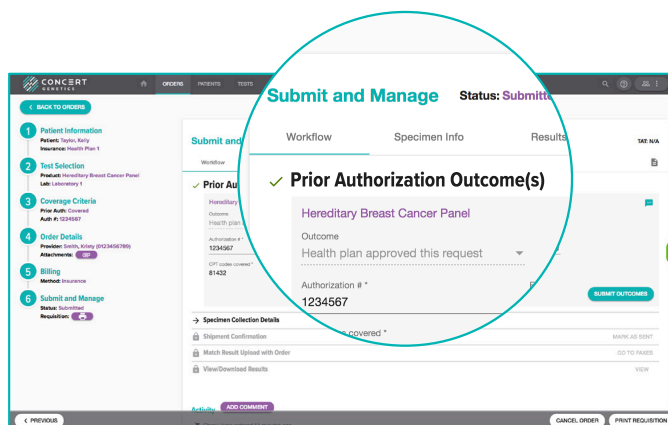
CONCERT GENETICS

ORDERS PATIENTS TESTS

< BACK TO ORDERS

1 Patient Information
Patient: Taylor, Kelly
Insurance: Health Plan 1

2 Test Selection
Product: Hereditary Breast Cancer Panel
Lab: Laboratory 1

3 Coverage Criteria
Prior Auth: Covered
Auth #: 1234567

4 Order Details
Provider: Smith, Kristy (0123456789)
Attachments: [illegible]

5 Billing
Method: Insurance

6 Submit and Manage
Status: Submitted
Requisition:

Submit and Manage Status: Submitte

Workflow Specimen Info Results

TAT: N/A

✓ Prior Authorization Outcome(s)

Hereditary Breast Cancer Panel

Outcome
Health plan approved this request

Authorization # *
1234567

CPT codes covered *
81432

SUBMIT OUTCOMES

→ Specimen Collection Details

Shipment Confirmation MARK AS SENT

Match Result Upload with Order GO TO FAXES

View/Download Results VIEW

Activity ADD COMMENT

< PREVIOUS

CANCEL ORDER PRINT REQUISITION